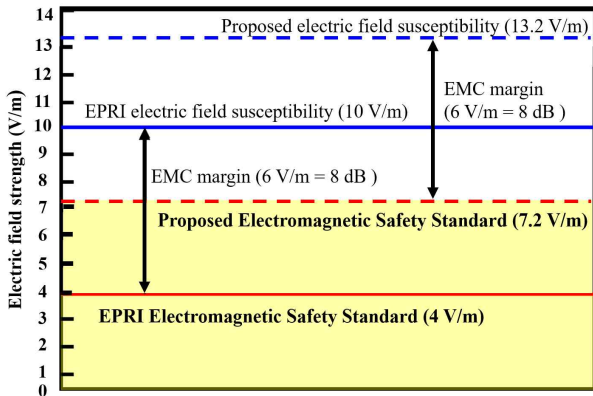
Proposed electric field susceptibility (13.2 V/m)

EMC margin (6 V/m = 8 dB )

EPRI electric field susceptibility (10 V/m)

EMC margin (6 V/m = 8 dB )

Proposed Electromagnetic Safety Standard (7.2 V/m)

EPRI Electromagnetic Safety Standard (4 V/m)

Electric field strength (V/m)

14
13
12
11
10
9
8
7
6
5
4
3
2
1
0